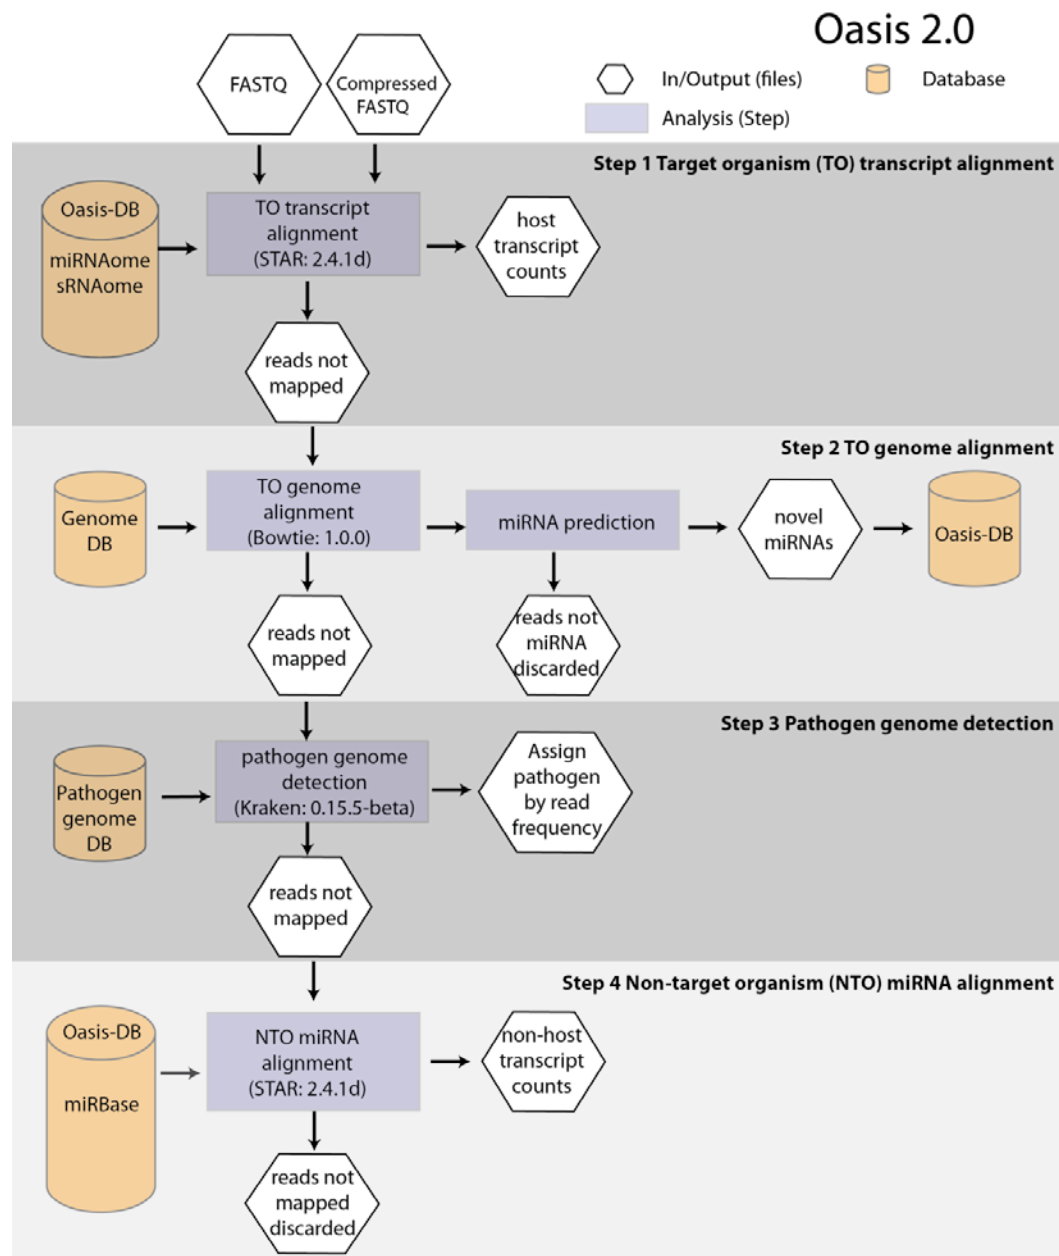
Oasis 2.0

In/Output (files)

Database

Analysis (Step)

FASTQ

Compressed FASTQ

Step 1 Target organism (TO) transcript alignment

Oasis-DB
miRNAome
sRNAome

TO transcript alignment (STAR: 2.4.1d)

host transcript counts

reads not mapped

Step 2 TO genome alignment

Genome DB

TO genome alignment (Bowtie: 1.0.0)

miRNA prediction

novel miRNAs

Oasis-DB

reads not mapped

reads not miRNA discarded

Step 3 Pathogen genome detection

Pathogen genome DB

pathogen genome detection (Kraken: 0.15.5-beta)

Assign pathogen by read frequency

reads not mapped

Step 4 Non-target organism (NTO) miRNA alignment

Oasis-DB
miRBase

NTO miRNA alignment (STAR: 2.4.1d)

non-host transcript counts

reads not mapped discarded